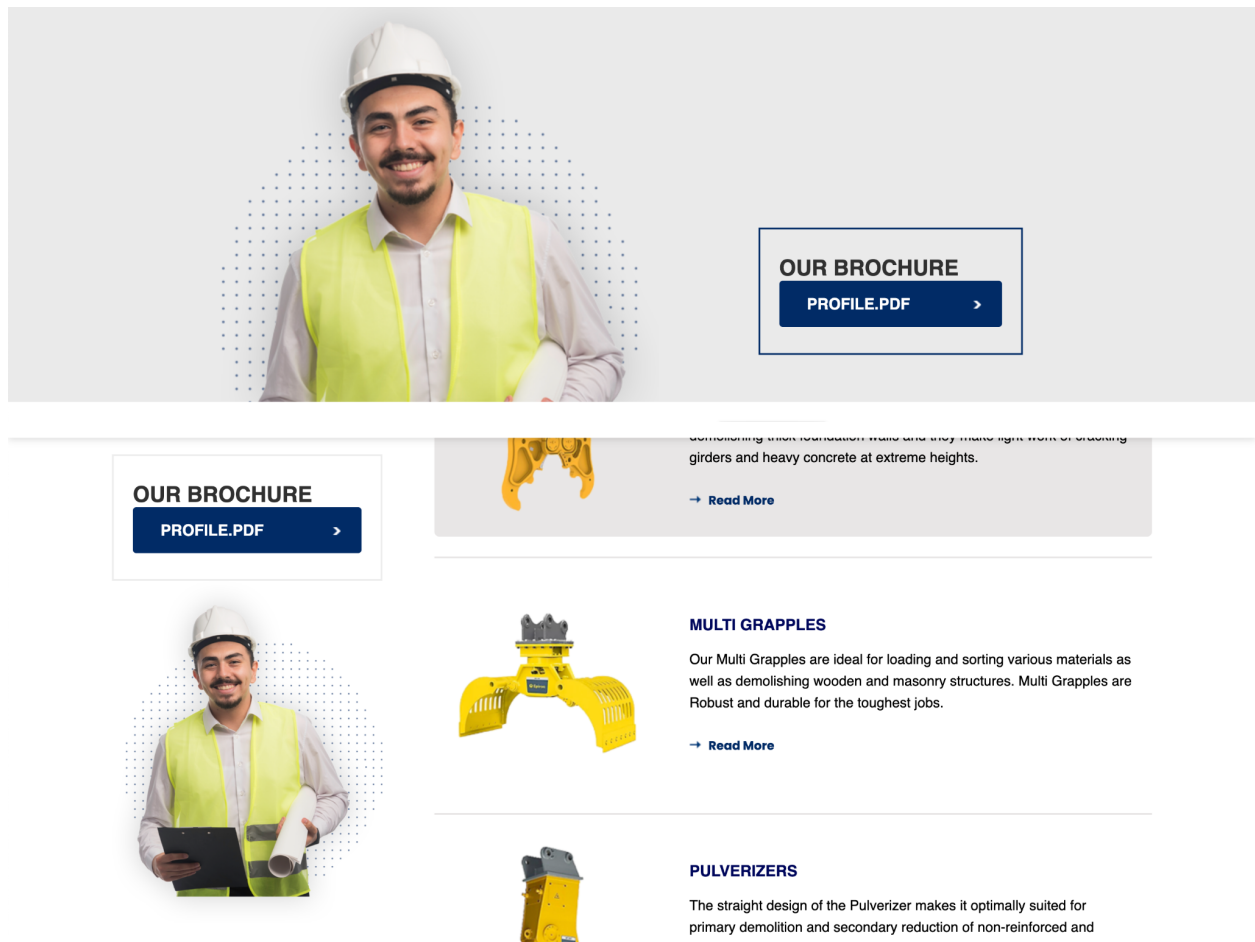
OUR BROCHURE

PROFILE.PDF

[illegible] girders and heavy concrete at extreme heights.

Read More

OUR BROCHURE

PROFILE.PDF

MULTI GRAPPLES

Our Multi Grapples are ideal for loading and sorting various materials as well as demolishing wooden and masonry structures. Multi Grapples are Robust and durable for the toughest jobs.

Read More

PULVERIZERS

The straight design of the Pulverizer makes it optimally suited for primary demolition and secondary reduction of non-reinforced and